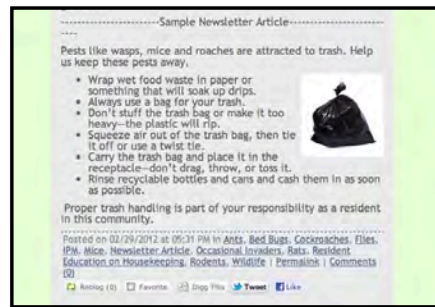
-------------------------Sample Newsletter Article-------------------------
----

Pests like wasps, mice and roaches are attracted to trash. Help us keep these pests away.

- Wrap wet food waste in paper or something that will soak up drips.
- Always use a bag for your trash.
- Don't stuff the trash bag or make it too heavy—the plastic will rip.
- Squeeze air out of the trash bag, then tie it off or use a twist tie.
- Carry the trash bag and place it in the receptacle—don't drag, throw, or toss it.
- Rinse recyclable bottles and cans and cash them in as soon as possible.

Proper trash handling is part of your responsibility as a resident in this community.

Posted on 02/29/2012 at 05:31 PM in Ants, Bed Bugs, Cockroaches, Flies, IPM, Mice, Newsletter Article, Occasional Invaders, Rats, Resident Education on Housekeeping, Rodents, Wildlife | Permalink | Comments (0)

Reblog (0) Favorite Digg This Tweet Like